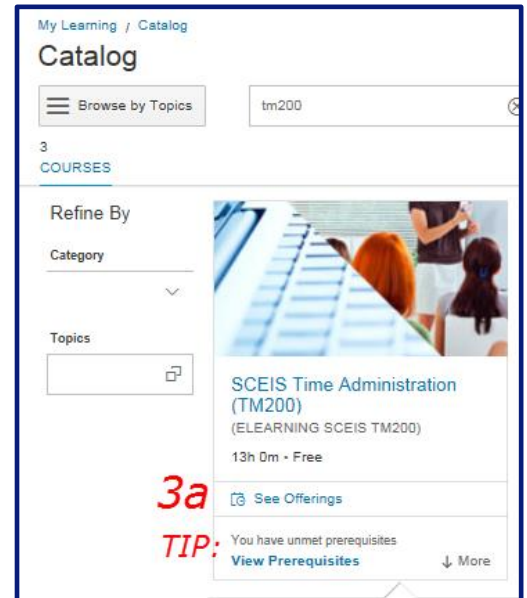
My Learning / Catalog

Catalog

Browse by Topics

tm200

3
COURSES

Refine By

Category

Topics

SCEIS Time Administration (TM200)

(ELEARNING SCEIS TM200)

13h 0m - Free

3a

See Offerings

TIP:

You have unmet prerequisites

View Prerequisites

More